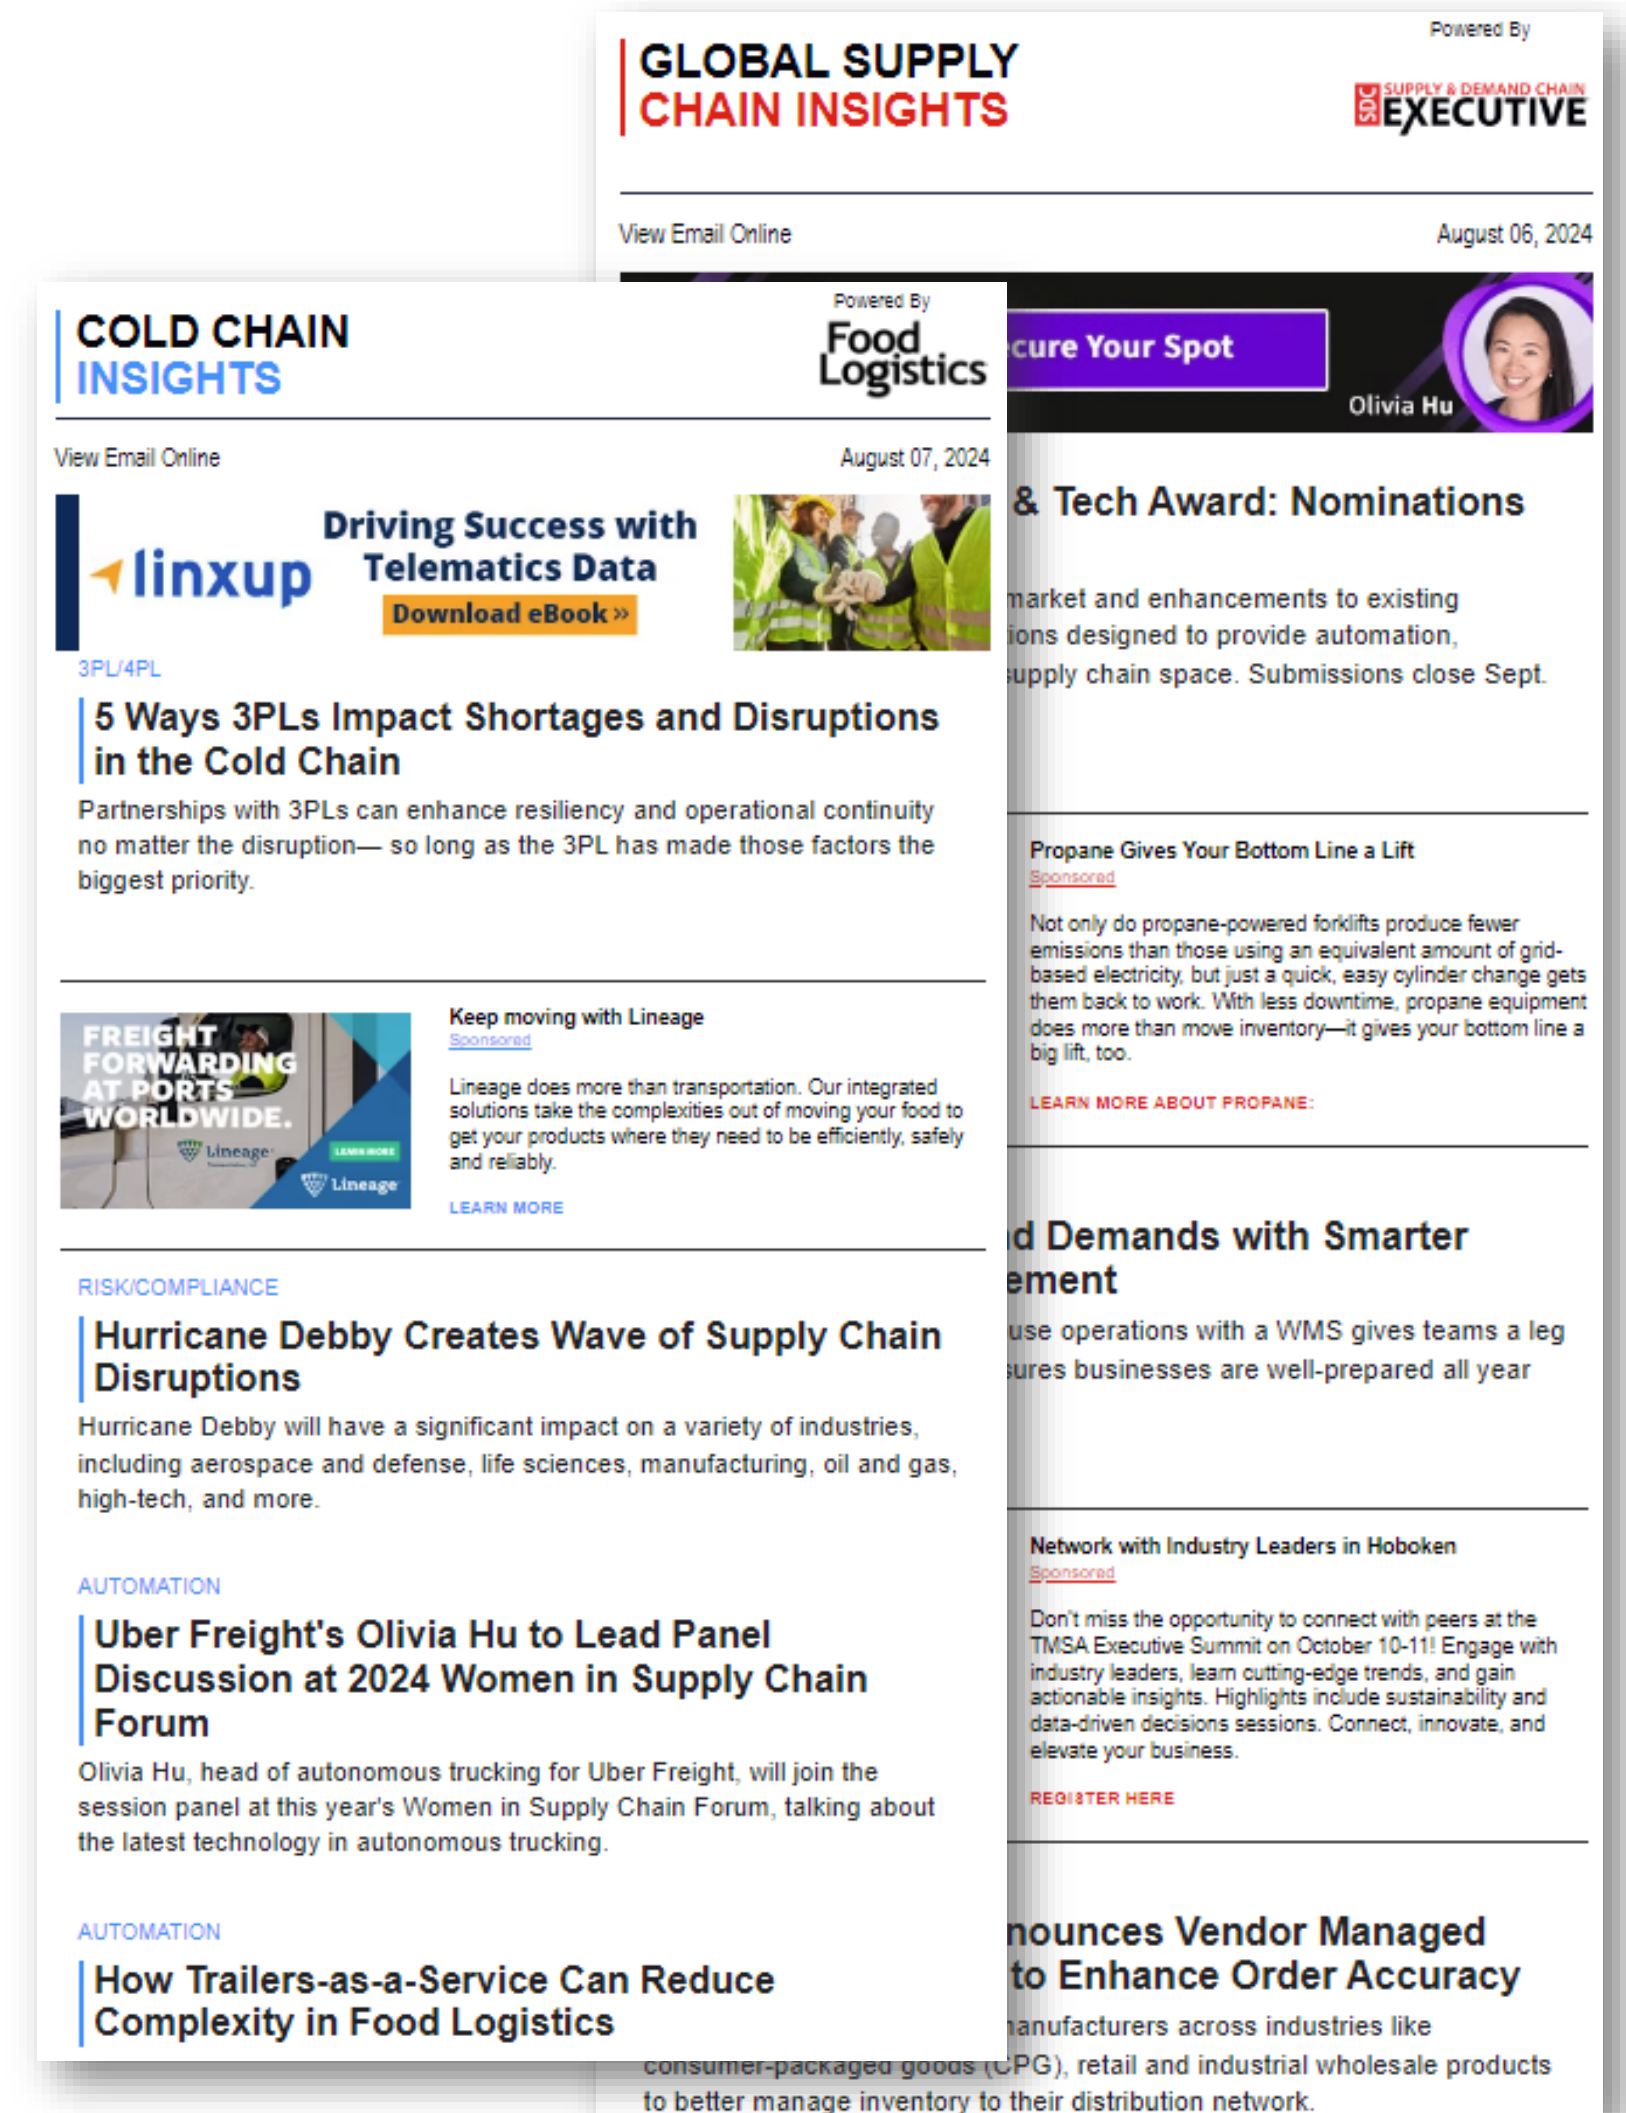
GLOBAL SUPPLY CHAIN INSIGHTS

Powered By

SDC SUPPLY & DEMAND CHAIN EXECUTIVE

View Email Online

August 06, 2024

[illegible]cure Your Spot

Olivia Hu

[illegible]& Tech Award: Nominations

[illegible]market and enhancements to existing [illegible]ions designed to provide automation, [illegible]upply chain space. Submissions close Sept.

Propane Gives Your Bottom Line a Lift

Sponsored

Not only do propane-powered forklifts produce fewer emissions than those using an equivalent amount of grid-based electricity, but just a quick, easy cylinder change gets them back to work. With less downtime, propane equipment does more than move inventory—it gives your bottom line a big lift, too.

LEARN MORE ABOUT PROPANE:

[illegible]d Demands with Smarter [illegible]ement

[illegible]use operations with a WMS gives teams a leg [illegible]ures businesses are well-prepared all year

Network with Industry Leaders in Hoboken

Sponsored

Don't miss the opportunity to connect with peers at the TMSA Executive Summit on October 10-11! Engage with industry leaders, learn cutting-edge trends, and gain actionable insights. Highlights include sustainability and data-driven decisions sessions. Connect, innovate, and elevate your business.

REGISTER HERE

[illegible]nounces Vendor Managed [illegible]to Enhance Order Accuracy

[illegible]anufacturers across industries like consumer-packaged goods (CPG), retail and industrial wholesale products to better manage inventory to their distribution network.

COLD CHAIN INSIGHTS

Powered By

Food Logistics

View Email Online

August 07, 2024

linxup

Driving Success with Telematics Data

Download eBook »

3PL/4PL

5 Ways 3PLs Impact Shortages and Disruptions in the Cold Chain

Partnerships with 3PLs can enhance resiliency and operational continuity no matter the disruption— so long as the 3PL has made those factors the biggest priority.

FREIGHT FORWARDING AT PORTS WORLDWIDE.

Lineage

LEARN MORE

Lineage

Keep moving with Lineage

Sponsored

Lineage does more than transportation. Our integrated solutions take the complexities out of moving your food to get your products where they need to be efficiently, safely and reliably.

LEARN MORE

RISK/COMPLIANCE

Hurricane Debby Creates Wave of Supply Chain Disruptions

Hurricane Debby will have a significant impact on a variety of industries, including aerospace and defense, life sciences, manufacturing, oil and gas, high-tech, and more.

AUTOMATION

Uber Freight's Olivia Hu to Lead Panel Discussion at 2024 Women in Supply Chain Forum

Olivia Hu, head of autonomous trucking for Uber Freight, will join the session panel at this year's Women in Supply Chain Forum, talking about the latest technology in autonomous trucking.

AUTOMATION

How Trailers-as-a-Service Can Reduce Complexity in Food Logistics